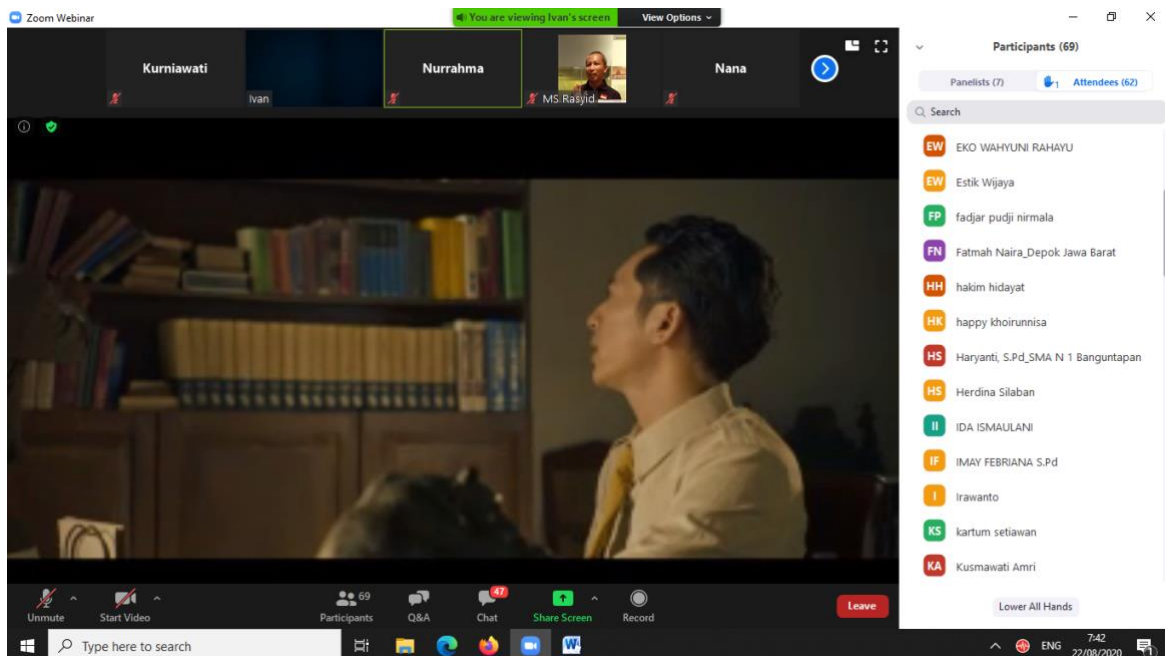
Zoom Webinar

You are viewing Ivan's screen

View Options

Kurniawati

Ivan

Nurrahma

MS Rasyid

Nana

Participants (69)

Panelists (7)

Attendees (62)

Search

EW EKO WAHYUNI RAHAYU

EW Estik Wijaya

FP fadjar pudji nirmala

FN Fatmah Naira_Depok Jawa Barat

HH hakim hidayat

HK happy khoirunnisa

HS Haryanti, S.Pd_SMA N 1 Banguntapan

HS Herdina Silaban

II IDA ISMAULANI

IF IMAY FEBRIANA S.Pd

I Irawanto

KS kartum setiawan

KA Kusmawati Amri

Lower All Hands

Unmute

Start Video

69 Participants

Q&A

47 Chat

Share Screen

Record

Leave

Type here to search

ENG

7:42 22/08/2020